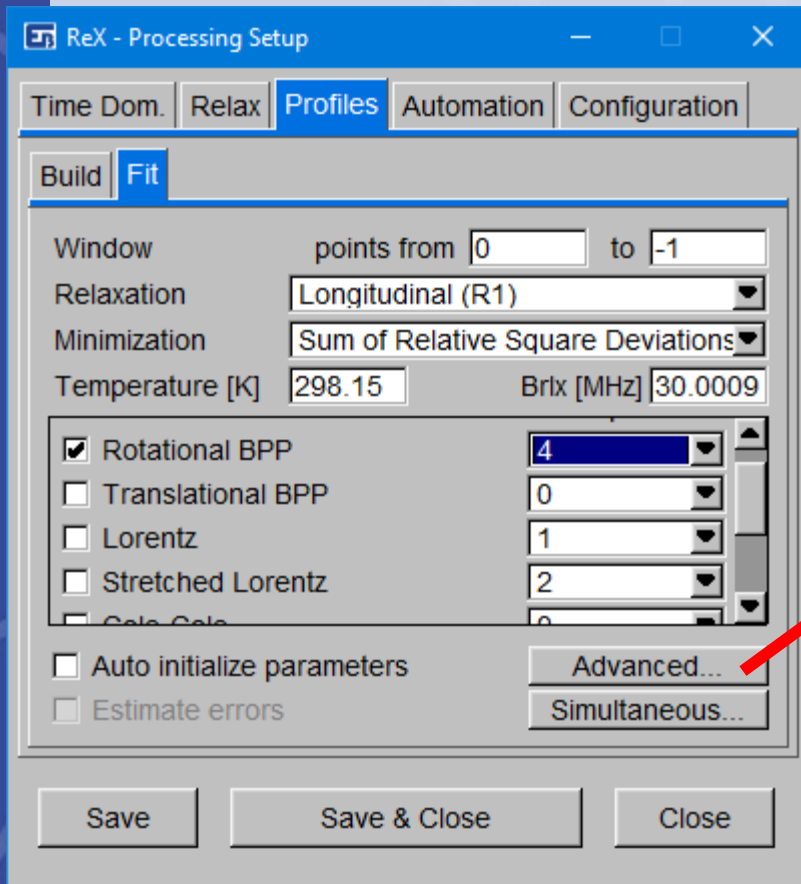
ReX - Processing Setup

Time Dom. Relax Profiles Automation Configuration

Build Fit

Window points from 0 to -1

Relaxation Longitudinal (R1)

Minimization Sum of Relative Square Deviations

Temperature [K] 298.15 Brlx [MHz] 30.0009

Rotational BPP 4

Translational BPP 0

Lorentz 1

Stretched Lorentz 2

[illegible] 0

Auto initialize parameters

Advanced...

Estimate errors

Simultaneous...

Save Save & Close Close